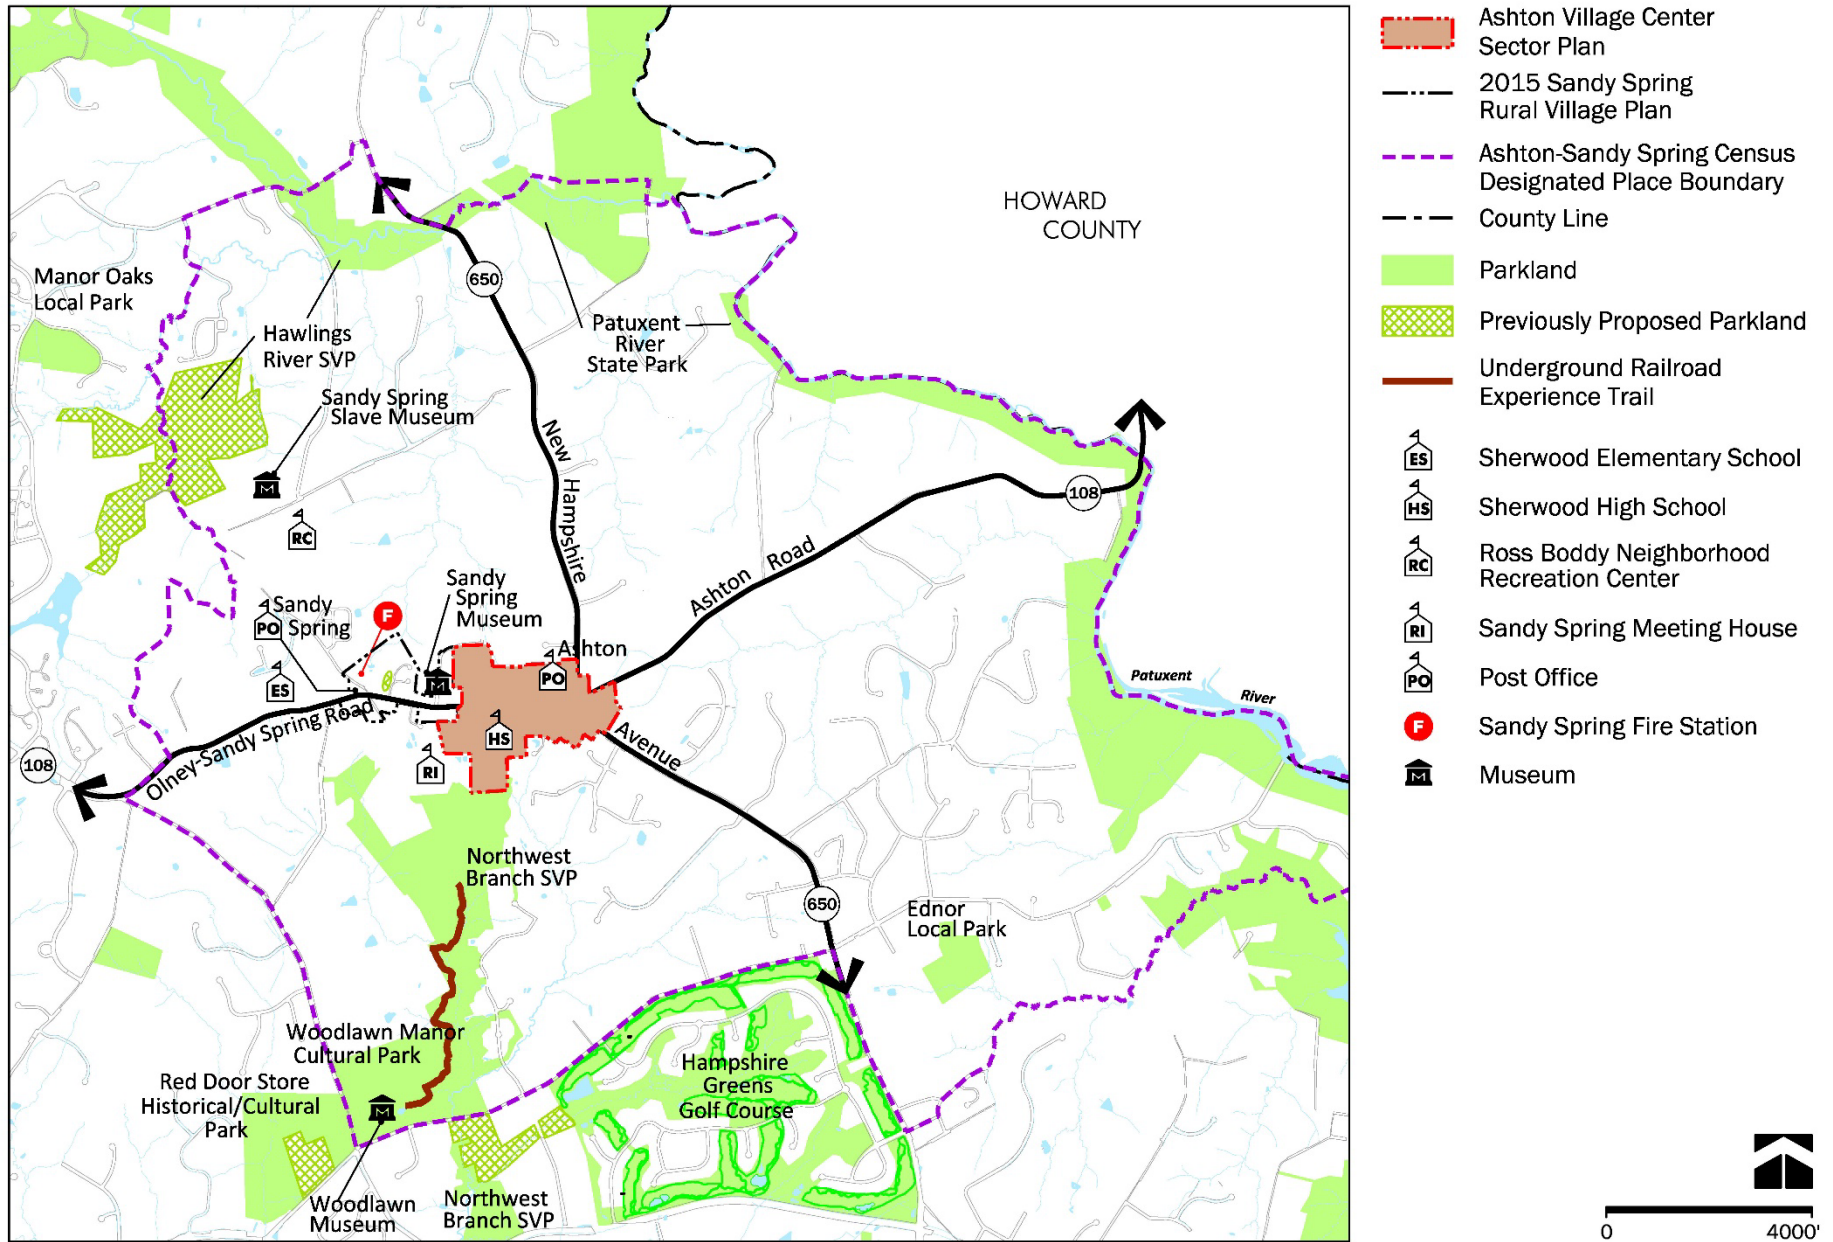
Manor Oaks Local Park

Hawlings River SVP

650

Patuxent River State Park

HOWARD COUNTY

Sandy Spring Slave Museum

New Hampshire

RC

108

Ashton Road

Sandy Spring

Sandy Spring Museum

PO

F

Ashton

PO

ES

HS

Olney-Sandy Spring Road

Avenue

108

RI

Patuxent

River

Northwest Branch SVP

650

Ednor Local Park

Woodlawn Manor Cultural Park

Hampshire Greens Golf Course

Red Door Store Historical/Cultural Park

Woodlawn Museum

Northwest Branch SVP

Ashton Village Center Sector Plan

2015 Sandy Spring Rural Village Plan

Ashton-Sandy Spring Census Designated Place Boundary

County Line

Parkland

Previously Proposed Parkland

Underground Railroad Experience Trail

ES Sherwood Elementary School

HS Sherwood High School

RC Ross Boddy Neighborhood Recreation Center

RI Sandy Spring Meeting House

PO Post Office

F Sandy Spring Fire Station

Museum

0 4000'